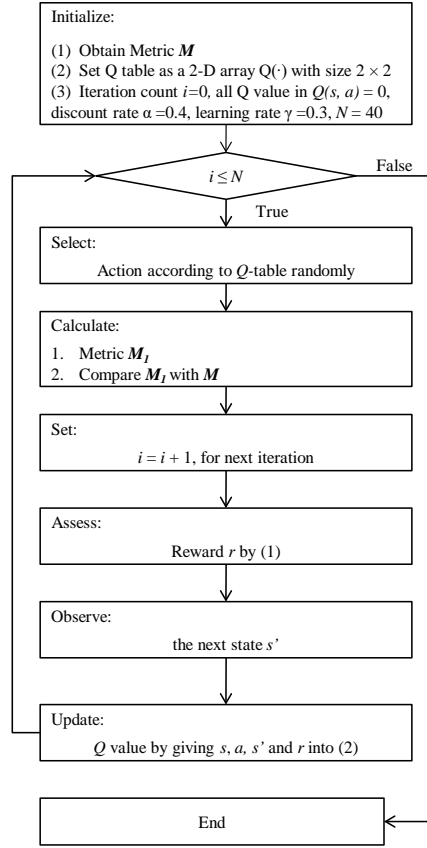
Initialize:

(1) Obtain Metric $\boldsymbol{M}$
(2) Set Q table as a 2-D array Q(·) with size $2 \times 2$
(3) Iteration count $i$=0, all Q value in $Q(s, a) = 0$, discount rate $\alpha$ =0.4, learning rate $\gamma$ =0.3, $N$ = 40

$i \leq N$

False

True

Select:

Action according to $Q$-table randomly

Calculate:

1. Metric $\boldsymbol{M_1}$
2. Compare $\boldsymbol{M_1}$ with $\boldsymbol{M}$

Set:

$i = i + 1$, for next iteration

Assess:

Reward $r$ by (1)

Observe:

the next state $s'$

Update:

$Q$ value by giving $s$, $a$, $s'$ and $r$ into (2)

End